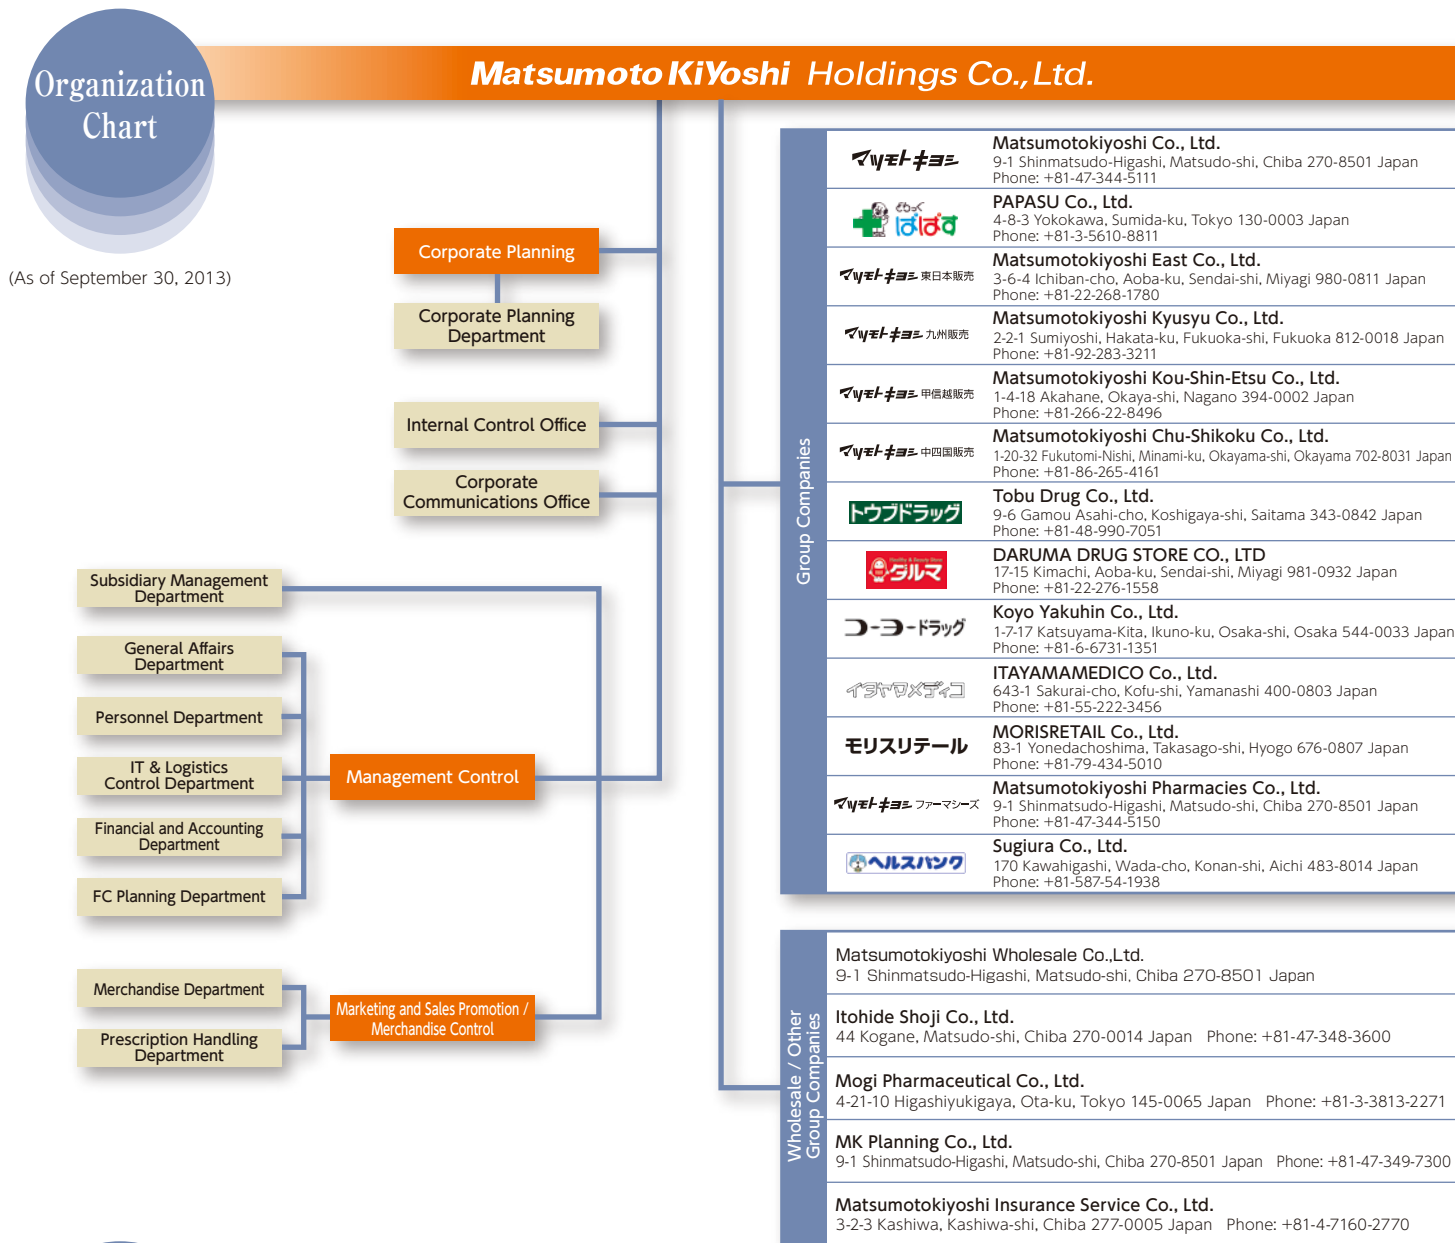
Organization Chart

(As of September 30, 2013)

Matsumoto KiYoshi Holdings Co., Ltd.

Corporate Planning

Corporate Planning Department

Internal Control Office

Corporate Communications Office

Subsidiary Management Department

General Affairs Department

Personnel Department

IT & Logistics Control Department

Financial and Accounting Department

FC Planning Department

Management Control

Merchandise Department

Prescription Handling Department

Marketing and Sales Promotion / Merchandise Control

Group Companies

マツモトキヨシ
Matsumotokiyoshi Co., Ltd.
9-1 Shinmatsudo-Higashi, Matsudo-shi, Chiba 270-8501 Japan
Phone: +81-47-344-5111

どらっぐ ぱぱす
PAPASU Co., Ltd.
4-8-3 Yokokawa, Sumida-ku, Tokyo 130-0003 Japan
Phone: +81-3-5610-8811

マツモトキヨシ 東日本販売
Matsumotokiyoshi East Co., Ltd.
3-6-4 Ichiban-cho, Aoba-ku, Sendai-shi, Miyagi 980-0811 Japan
Phone: +81-22-268-1780

マツモトキヨシ 九州販売
Matsumotokiyoshi Kyusyu Co., Ltd.
2-2-1 Sumiyoshi, Hakata-ku, Fukuoka-shi, Fukuoka 812-0018 Japan
Phone: +81-92-283-3211

マツモトキヨシ 甲信越販売
Matsumotokiyoshi Kou-Shin-Etsu Co., Ltd.
1-4-18 Akahane, Okaya-shi, Nagano 394-0002 Japan
Phone: +81-266-22-8496

マツモトキヨシ 中四国販売
Matsumotokiyoshi Chu-Shikoku Co., Ltd.
1-20-32 Fukutomi-Nishi, Minami-ku, Okayama-shi, Okayama 702-8031 Japan
Phone: +81-86-265-4161

トウブドラッグ
Tobu Drug Co., Ltd.
9-6 Gamou Asahi-cho, Koshigaya-shi, Saitama 343-0842 Japan
Phone: +81-48-990-7051

ダルマ
DARUMA DRUG STORE CO., LTD
17-15 Kimachi, Aoba-ku, Sendai-shi, Miyagi 981-0932 Japan
Phone: +81-22-276-1558

コーヨードラッグ
Koyo Yakuhin Co., Ltd.
1-7-17 Katsuyama-Kita, Ikuno-ku, Osaka-shi, Osaka 544-0033 Japan
Phone: +81-6-6731-1351

イタヤマメディコ
ITAYAMAMEDICO Co., Ltd.
643-1 Sakurai-cho, Kofu-shi, Yamanashi 400-0803 Japan
Phone: +81-55-222-3456

モリスリテール
MORISRETAIL Co., Ltd.
83-1 Yonedachoshima, Takasago-shi, Hyogo 676-0807 Japan
Phone: +81-79-434-5010

マツモトキヨシ ファーマシーズ
Matsumotokiyoshi Pharmacies Co., Ltd.
9-1 Shinmatsudo-Higashi, Matsudo-shi, Chiba 270-8501 Japan
Phone: +81-47-344-5150

ヘルスバンク
Sugiura Co., Ltd.
170 Kawahigashi, Wada-cho, Konan-shi, Aichi 483-8014 Japan
Phone: +81-587-54-1938

Wholesale / Other Group Companies

Matsumotokiyoshi Wholesale Co.,Ltd.
9-1 Shinmatsudo-Higashi, Matsudo-shi, Chiba 270-8501 Japan

Itohide Shoji Co., Ltd.
44 Kogane, Matsudo-shi, Chiba 270-0014 Japan Phone: +81-47-348-3600

Mogi Pharmaceutical Co., Ltd.
4-21-10 Higashiyukigaya, Ota-ku, Tokyo 145-0065 Japan Phone: +81-3-3813-2271

MK Planning Co., Ltd.
9-1 Shinmatsudo-Higashi, Matsudo-shi, Chiba 270-8501 Japan Phone: +81-47-349-7300

Matsumotokiyoshi Insurance Service Co., Ltd.
3-2-3 Kashiwa, Kashiwa-shi, Chiba 277-0005 Japan Phone: +81-4-7160-2770